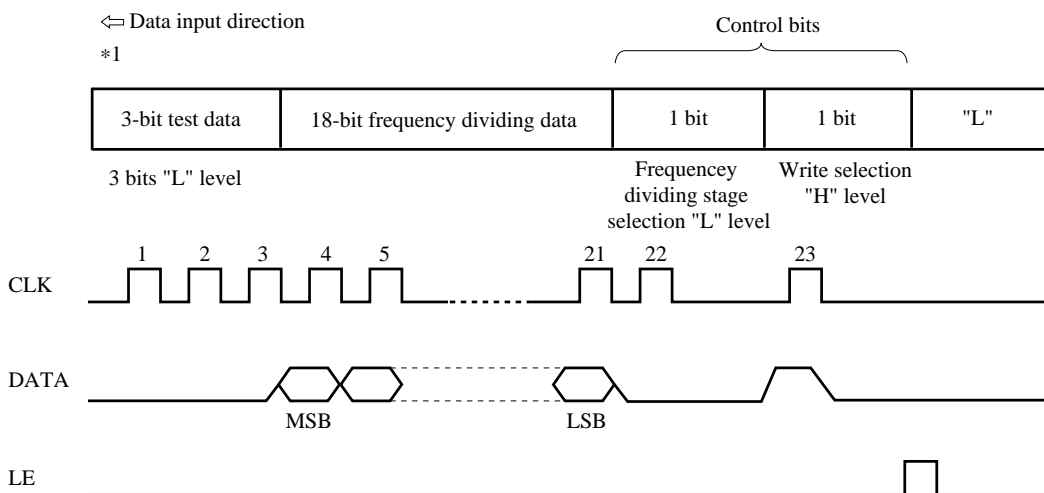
⇐ Data input direction

∗1

Control bits

| 3-bit test data | 18-bit frequency dividing data | 1 bit | 1 bit | "L" |
|---|---|---|---|---|

3 bits "L" level

Frequencey dividing stage selection "L" level

Write selection "H" level

1 2 3 4 5 21 22 23

CLK

DATA

MSB

LSB

LE